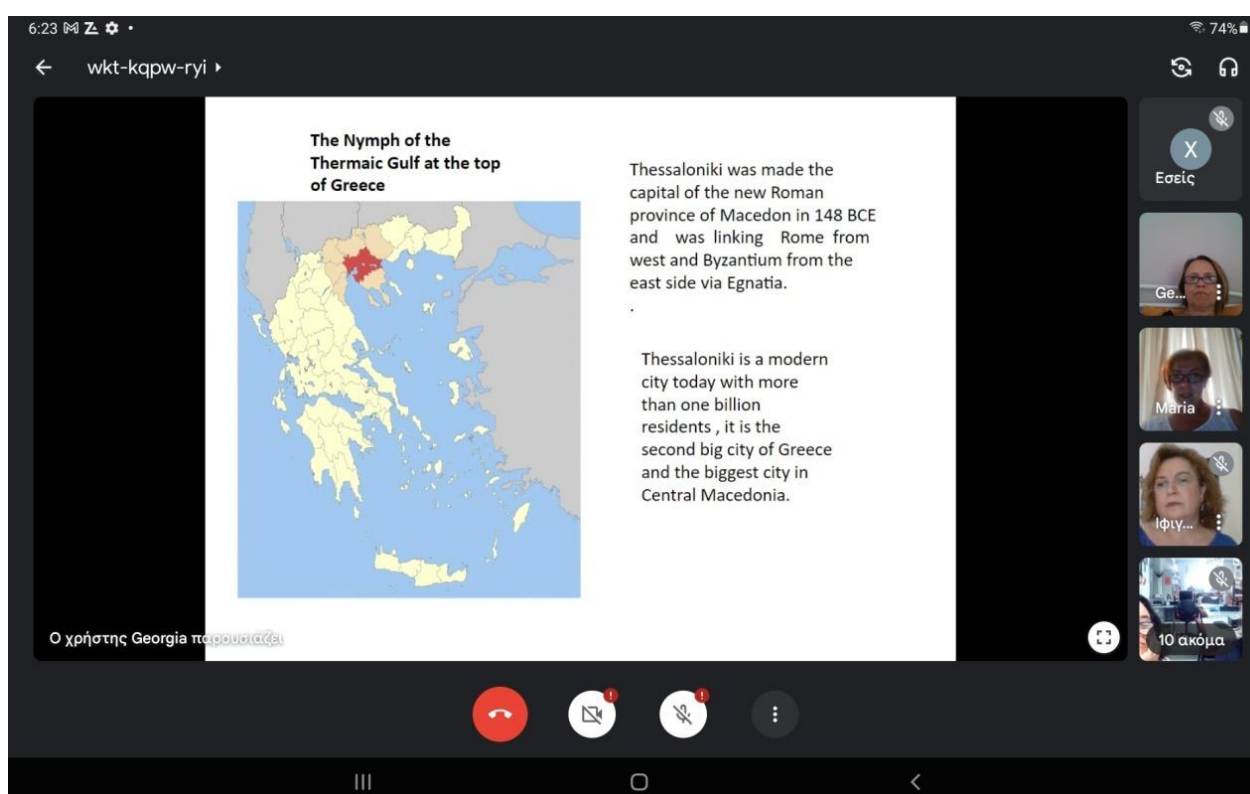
6:23

74%

wkt-kqpw-ryi ▸

The Nymph of the Thermaic Gulf at the top of Greece

Thessaloniki was made the capital of the new Roman province of Macedon in 148 BCE and was linking Rome from west and Byzantium from the east side via Egnatia.
.

Thessaloniki is a modern city today with more than one billion residents , it is the second big city of Greece and the biggest city in Central Macedonia.

X
Εσείς

Ge...

Maria

Ιφιγ...

10 ακόμα

Ο χρήστης Georgia παρουσιάζει